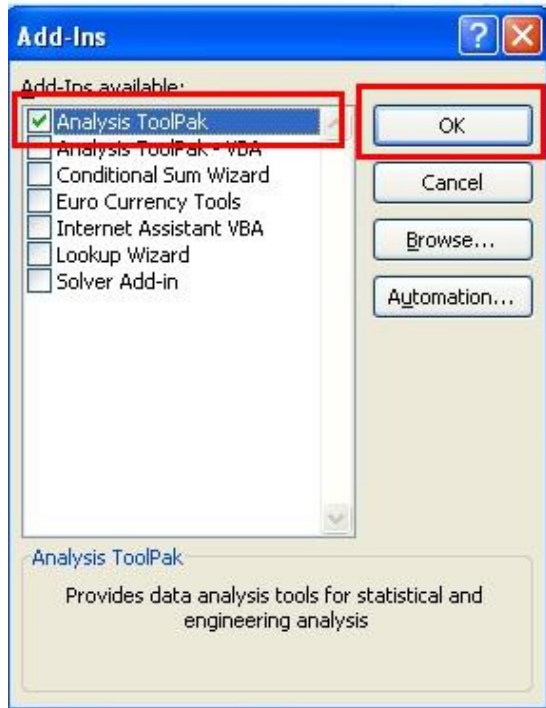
Add-Ins

Add-Ins available:

Analysis ToolPak
Analysis ToolPak - VBA
Conditional Sum Wizard
Euro Currency Tools
Internet Assistant VBA
Lookup Wizard
Solver Add-in

OK
Cancel
Browse...
Automation...

Analysis ToolPak

Provides data analysis tools for statistical and engineering analysis